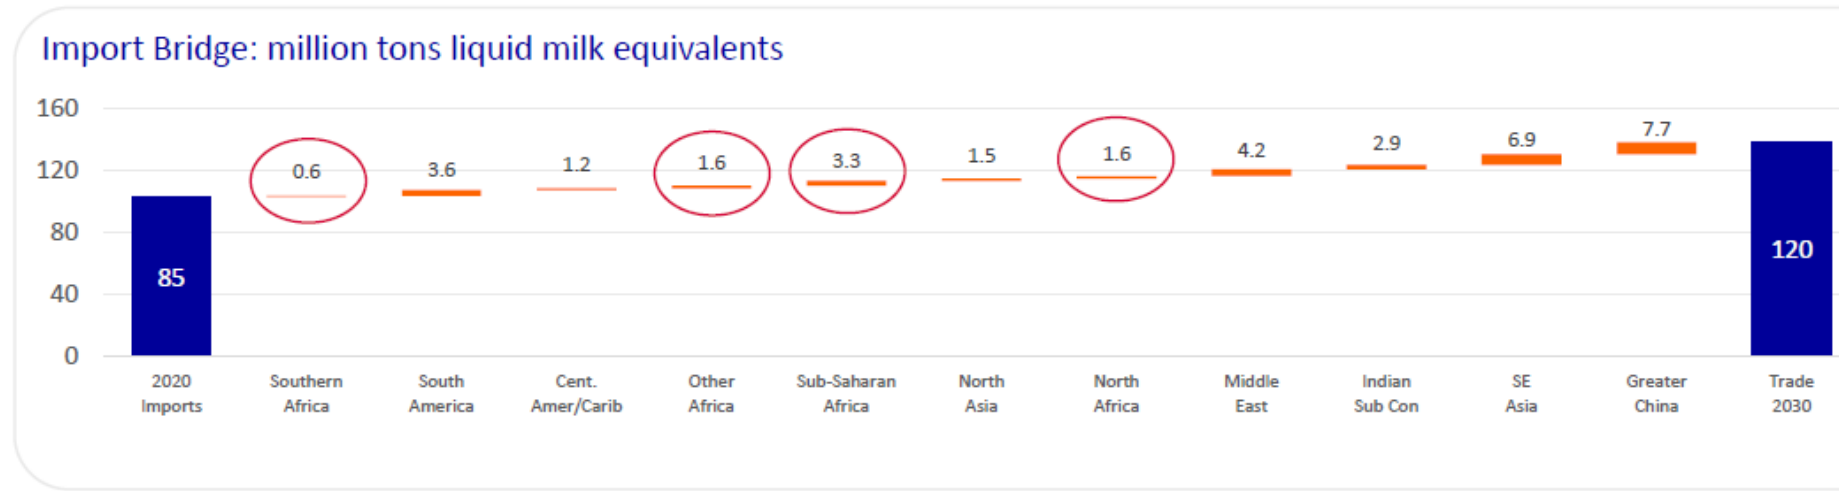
Import Bridge: million tons liquid milk equivalents

160
120
80
40
0

85
0.6
3.6
1.2
1.6
3.3
1.5
1.6
4.2
2.9
6.9
7.7
120

2020 Imports
Southern Africa
South America
Cent. Amer/Carib
Other Africa
Sub-Saharan Africa
North Asia
North Africa
Middle East
Indian Sub Con
SE Asia
Greater China
Trade 2030